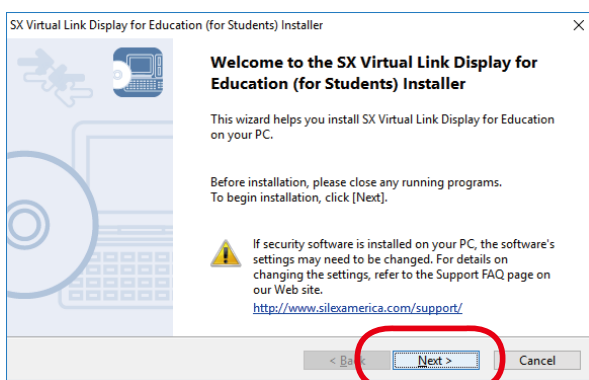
SX Virtual Link Display for Education (for Students) Installer

×

Welcome to the SX Virtual Link Display for Education (for Students) Installer

This wizard helps you install SX Virtual Link Display for Education on your PC.

Before installation, please close any running programs.
To begin installation, click [Next].

If security software is installed on your PC, the software's settings may need to be changed. For details on changing the settings, refer to the Support FAQ page on our Web site.
http://www.silexamerica.com/support/

< Back

Next >

Cancel